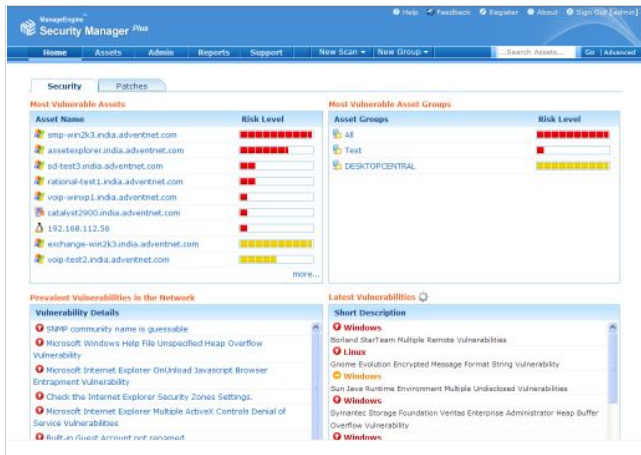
ManageEngine Security Manager Plus

Help Feedback Register About Sign Out [admin]

Home Assets Admin Reports Support New Scan New Group Search Assets... Go Advanced

Security Patches

Most Vulnerable Assets

| Asset Name | Risk Level |
|---|---|
| smp-win2k3.india.adventnet.com | |
| assetexplorer.india.adventnet.com | |
| sd-test3.india.adventnet.com | |
| rational-test1.india.adventnet.com | |
| voip-winxp1.india.adventnet.com | |
| catalyst2900.india.adventnet.com | |
| 192.168.112.56 | |
| exchange-win2k3.india.adventnet.com | |
| voip-test2.india.adventnet.com | |

more...

Most Vulnerable Asset Groups

| Asset Groups | Risk Level |
|---|---|
| All | |
| Test | |
| DESKTOPCENTRAL | |

Prevalent Vulnerabilities in the Network

Vulnerability Details

SNMP community name is guessable

Microsoft Windows Help File Unspecified Heap Overflow Vulnerability

Microsoft Internet Explorer OnUnload Javascript Browser Entrapment Vulnerability

Check the Internet Explorer Security Zones Settings.

Microsoft Internet Explorer Multiple ActiveX Controls Denial of Service Vulnerabilities

Built-in Guest Account not renamed

Latest Vulnerabilities

Short Description

Windows
Borland StarTeam Multiple Remote Vulnerabilities

Linux
Gnome Evolution Encrypted Message Format String Vulnerability

Windows
Sun Java Runtime Environment Multiple Undisclosed Vulnerabilities

Windows
Symantec Storage Foundation Veritas Enterprise Administrator Heap Buffer Overflow Vulnerability

Windows